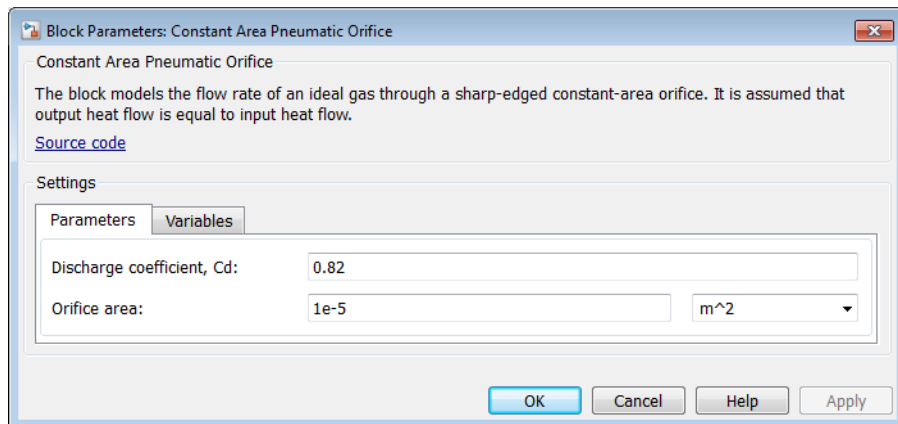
Block Parameters: Constant Area Pneumatic Orifice

Constant Area Pneumatic Orifice

The block models the flow rate of an ideal gas through a sharp-edged constant-area orifice. It is assumed that output heat flow is equal to input heat flow.

Source code

Settings

Parameters | Variables

Discharge coefficient, Cd: 0.82

Orifice area: 1e-5 m^2

OK Cancel Help Apply